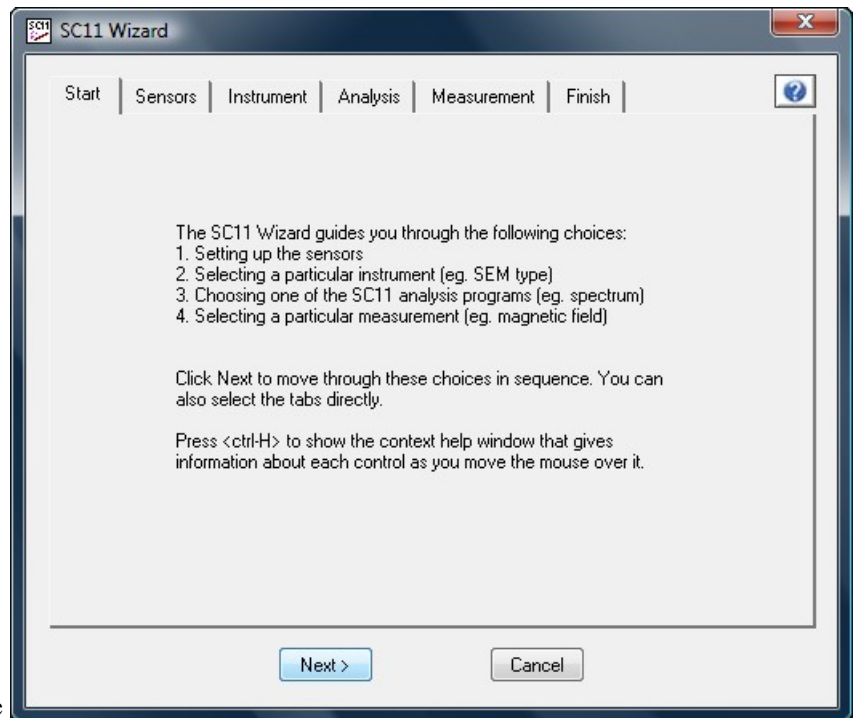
SC11 Wizard

Start | Sensors | Instrument | Analysis | Measurement | Finish

The SC11 Wizard guides you through the following choices:
1. Setting up the sensors
2. Selecting a particular instrument (eg. SEM type)
3. Choosing one of the SC11 analysis programs (eg. spectrum)
4. Selecting a particular measurement (eg. magnetic field)

Click Next to move through these choices in sequence. You can also select the tabs directly.

Press <ctrl-H> to show the context help window that gives information about each control as you move the mouse over it.

Next >

Cancel